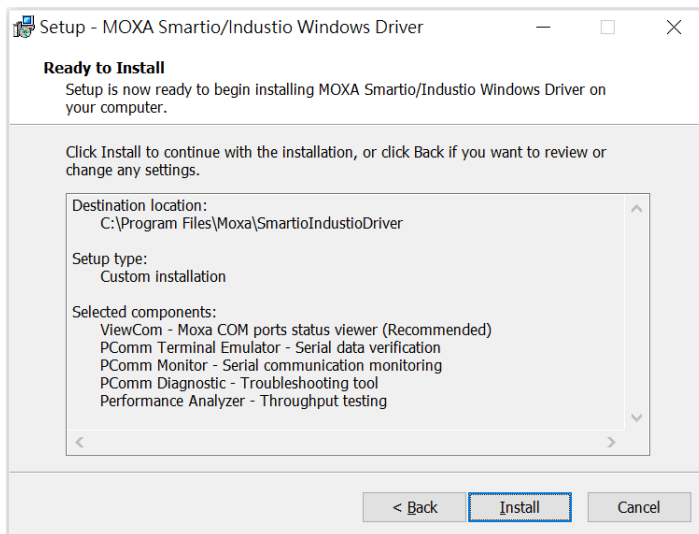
Setup - MOXA Smartio/Industio Windows Driver

Ready to Install
Setup is now ready to begin installing MOXA Smartio/Industio Windows Driver on your computer.

Click Install to continue with the installation, or click Back if you want to review or change any settings.

Destination location:
C:\Program Files\Moxa\SmartioIndustioDriver

Setup type:
Custom installation

Selected components:
ViewCom - Moxa COM ports status viewer (Recommended)
PComm Terminal Emulator - Serial data verification
PComm Monitor - Serial communication monitoring
PComm Diagnostic - Troubleshooting tool
Performance Analyzer - Throughput testing

< Back
Install
Cancel